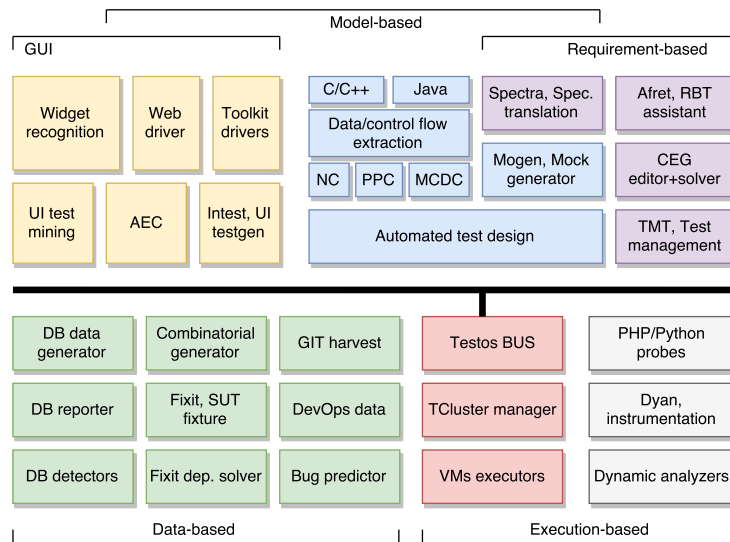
Model-based

GUI

Requirement-based

Widget recognition

Web driver

Toolkit drivers

UI test mining

AEC

Intest, UI testgen

C/C++

Java

Data/control flow extraction

NC

PPC

MCDC

Automated test design

Spectra, Spec. translation

Afret, RBT assistant

Mogen, Mock generator

CEG editor+solver

TMT, Test management

DB data generator

Combinatorial generator

GIT harvest

DB reporter

Fixit, SUT fixture

DevOps data

DB detectors

Fixit dep. solver

Bug predictor

Testos BUS

TCluster manager

VMs executors

PHP/Python probes

Dyan, instrumentation

Dynamic analyzers

Data-based

Execution-based